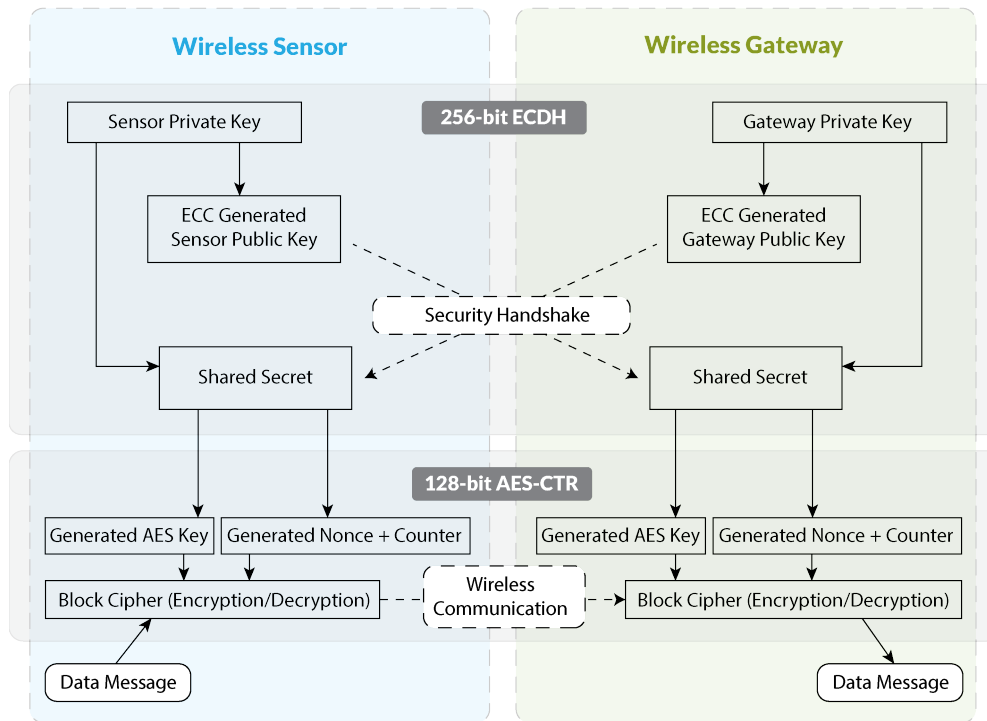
Wireless Sensor

Wireless Gateway

256-bit ECDH

Sensor Private Key

Gateway Private Key

ECC Generated Sensor Public Key

ECC Generated Gateway Public Key

Security Handshake

Shared Secret

Shared Secret

128-bit AES-CTR

Generated AES Key

Generated Nonce + Counter

Generated AES Key

Generated Nonce + Counter

Block Cipher (Encryption/Decryption)

Wireless Communication

Block Cipher (Encryption/Decryption)

Data Message

Data Message